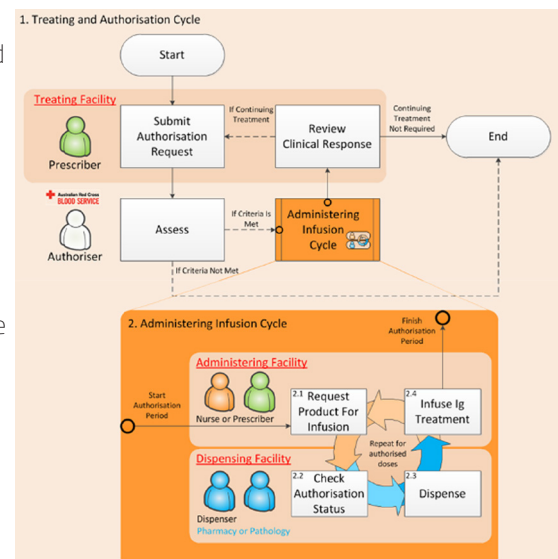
1. Treating and Authorisation Cycle

Start

Treating Facility

Prescriber

Submit Authorisation Request

If Continuing Treatment

Review Clinical Response

Continuing Treatment Not Required

End

Australian Red Cross BLOOD SERVICE

Authoriser

Assess

If Criteria is Met

Administering Infusion Cycle

If Criteria Not Met

2. Administering Infusion Cycle

Finish Authorisation Period

Administering Facility

Start Authorisation Period

Nurse or Prescriber

2.1 Request Product For Infusion

2.4 Infuse Ig Treatment

Repeat for authorised doses

Dispensing Facility

Dispenser

Pharmacy or Pathology

2.2 Check Authorisation Status

2.3 Dispense